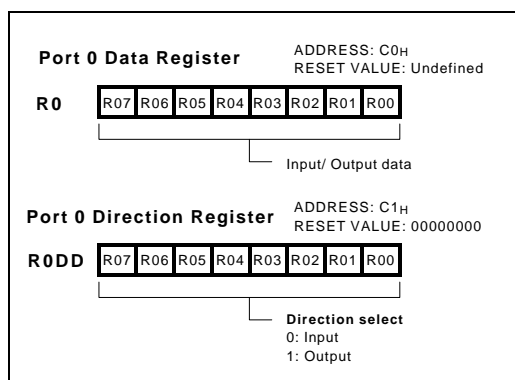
Port 0 Data Register

ADDRESS: C0$_H$
RESET VALUE: Undefined

R0

| R07 | R06 | R05 | R04 | R03 | R02 | R01 | R00 |
|---|---|---|---|---|---|---|---|

Input/ Output data

Port 0 Direction Register

ADDRESS: C1$_H$
RESET VALUE: 00000000

R0DD

| R07 | R06 | R05 | R04 | R03 | R02 | R01 | R00 |
|---|---|---|---|---|---|---|---|

Direction select
0: Input
1: Output